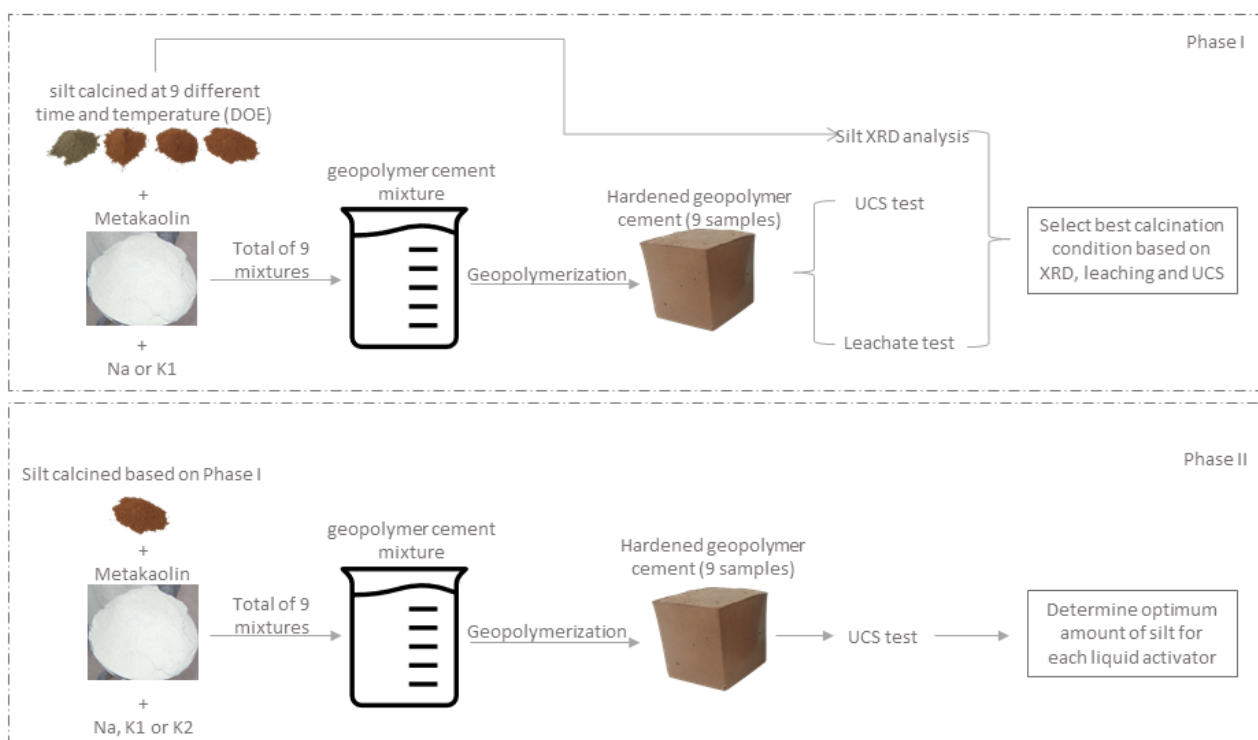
Phase I

silt calcined at 9 different time and temperature (DOE)

+

Metakaolin

+

Na or K1

Total of 9 mixtures

geopolymer cement mixture

Geopolymerization

Hardened geopolymer cement (9 samples)

Silt XRD analysis

UCS test

Leachate test

Select best calcination condition based on XRD, leaching and UCS

Phase II

Silt calcined based on Phase I

+

Metakaolin

+

Na, K1 or K2

Total of 9 mixtures

geopolymer cement mixture

Geopolymerization

Hardened geopolymer cement (9 samples)

UCS test

Determine optimum amount of silt for each liquid activator